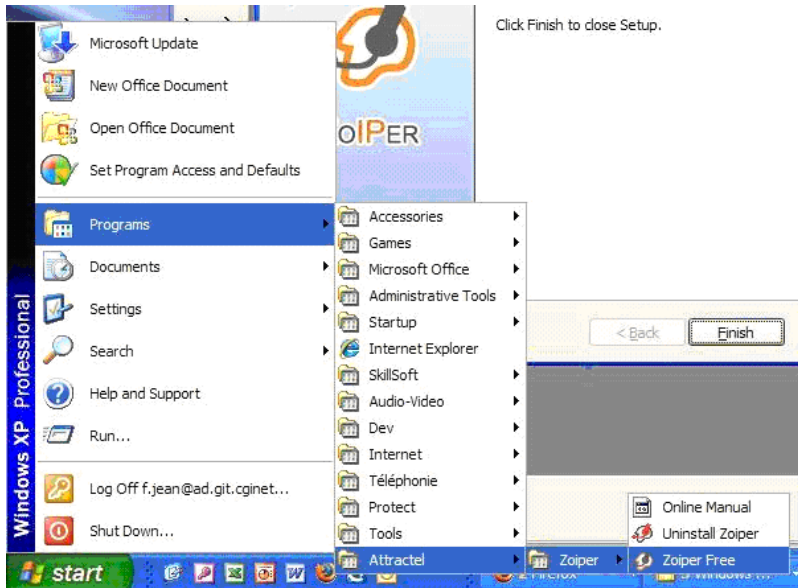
Click Finish to close Setup.

oIPER

Microsoft Update
New Office Document
Open Office Document
Set Program Access and Defaults
Programs
Documents
Settings
Search
Help and Support
Run...
Log Off f.jean@ad.git.cginet...
Shut Down...

Windows XP Professional

Accessories
Games
Microsoft Office
Administrative Tools
Startup
Internet Explorer
SkillSoft
Audio-Video
Dev
Internet
Téléphonie
Protect
Tools
Attractel

Zoiper

Online Manual
Uninstall Zoiper
Zoiper Free

< Back
Finish

start
2 Firefox
3 Windows ...